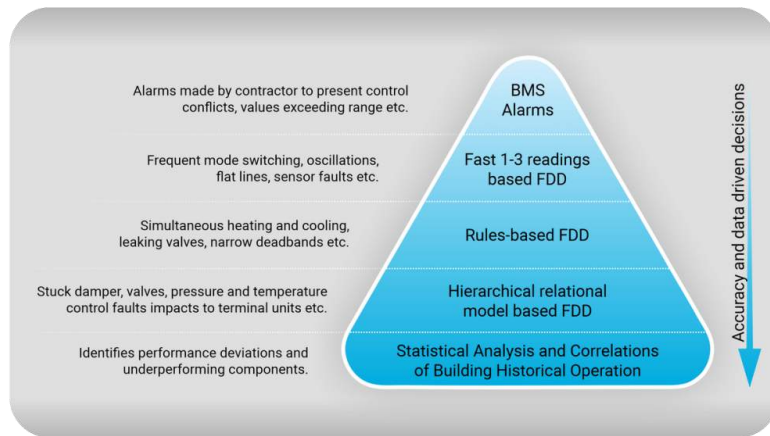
Alarms made by contractor to present control conflicts, values exceeding range etc.

BMS Alarms

Frequent mode switching, oscillations, flat lines, sensor faults etc.

Fast 1-3 readings based FDD

Simultaneous heating and cooling, leaking valves, narrow deadbands etc.

Rules-based FDD

Stuck damper, valves, pressure and temperature control faults impacts to terminal units etc.

Hierarchical relational model based FDD

Identifies performance deviations and underperforming components.

Statistical Analysis and Correlations of Building Historical Operation

Accuracy and data driven decisions